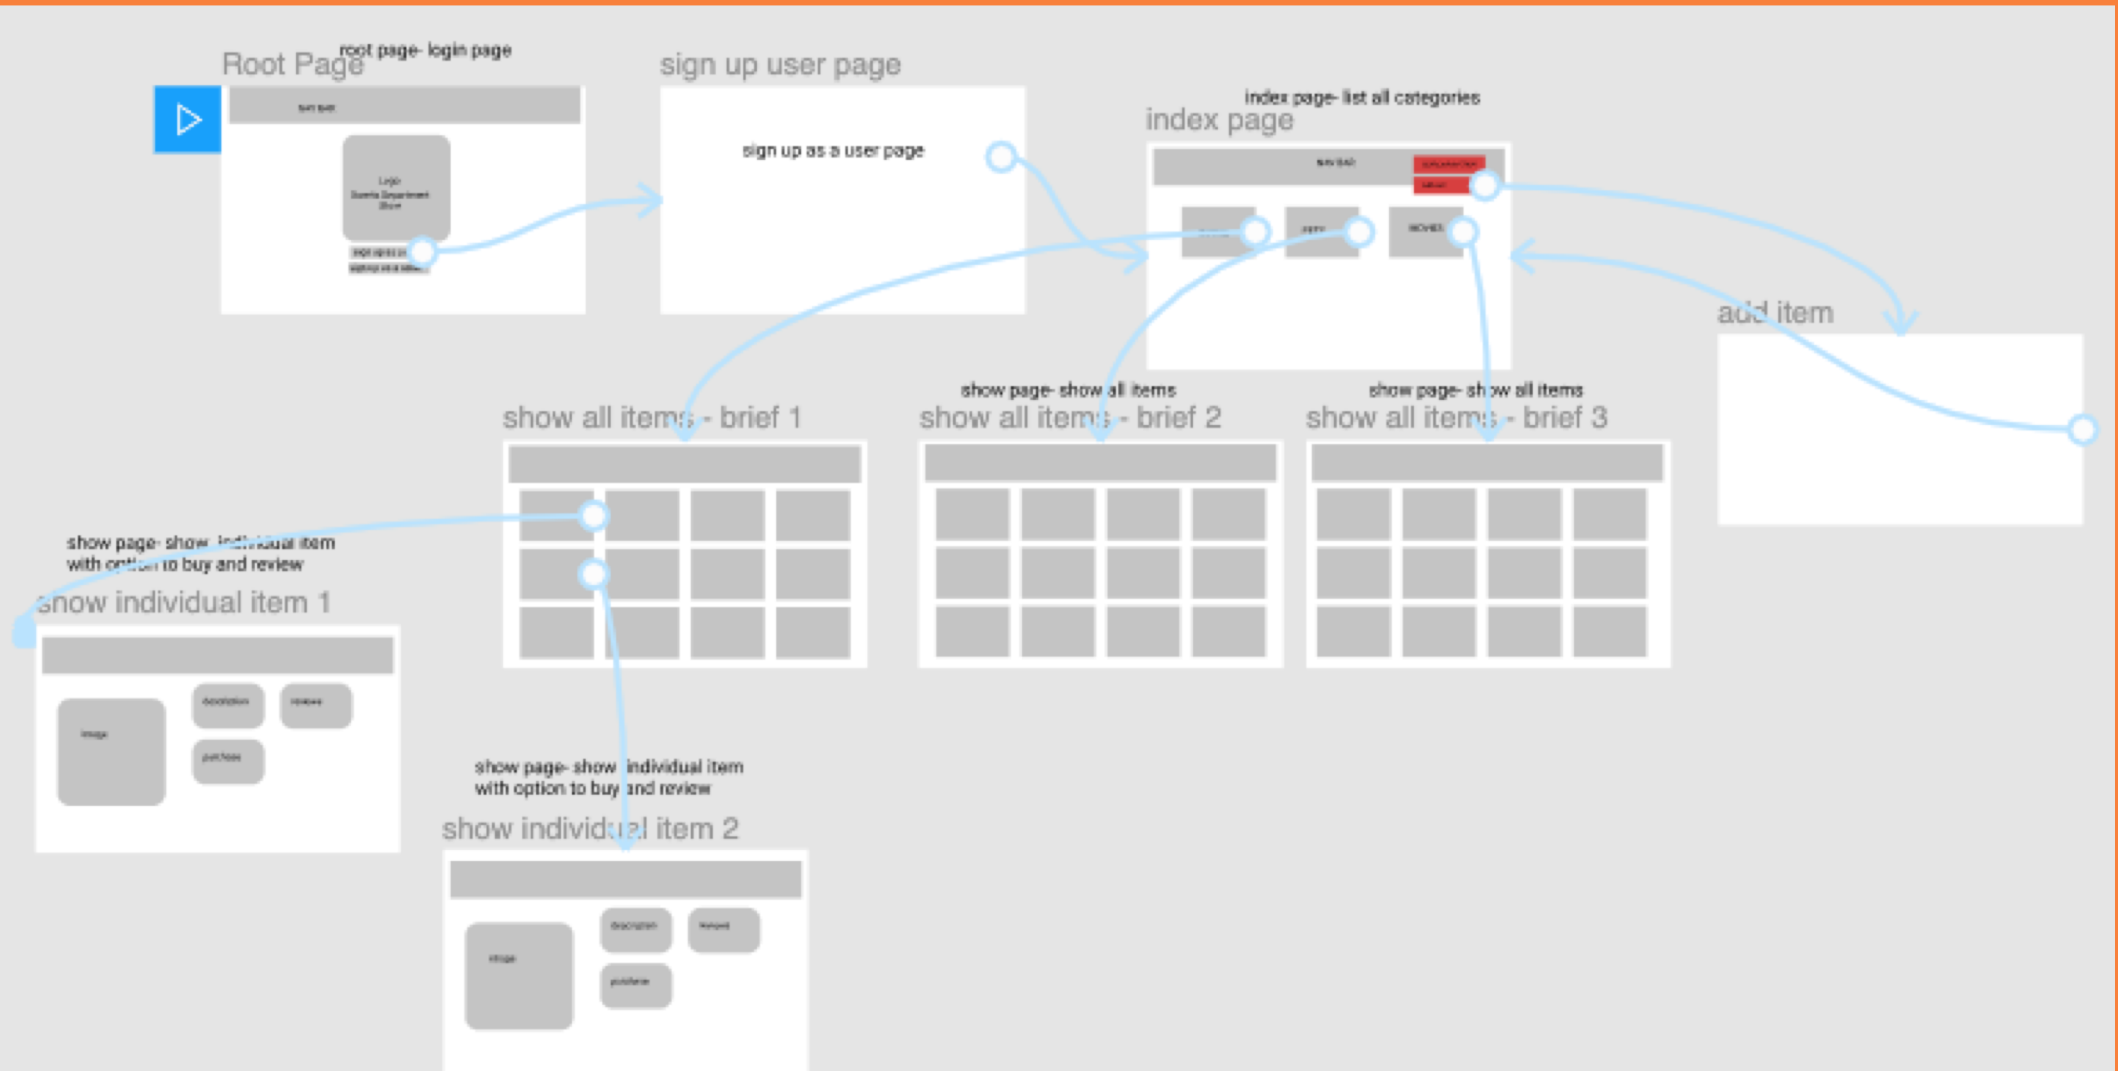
Root Page

root page- login page

NAV BAR

Logo
Sports Department Store

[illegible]
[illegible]

sign up user page

sign up as a user page

index page- list all categories

index page

NAV BAR

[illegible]
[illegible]

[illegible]
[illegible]
MOVIES

add item

show page- show all items
show page- show all items

show all items - brief 1
show all items - brief 2
show all items - brief 3

show page- show individual item with option to buy and review

show individual item 1

image
description
reviews
purchase

show page- show individual item with option to buy and review

show individual item 2

image
description
reviews
purchase